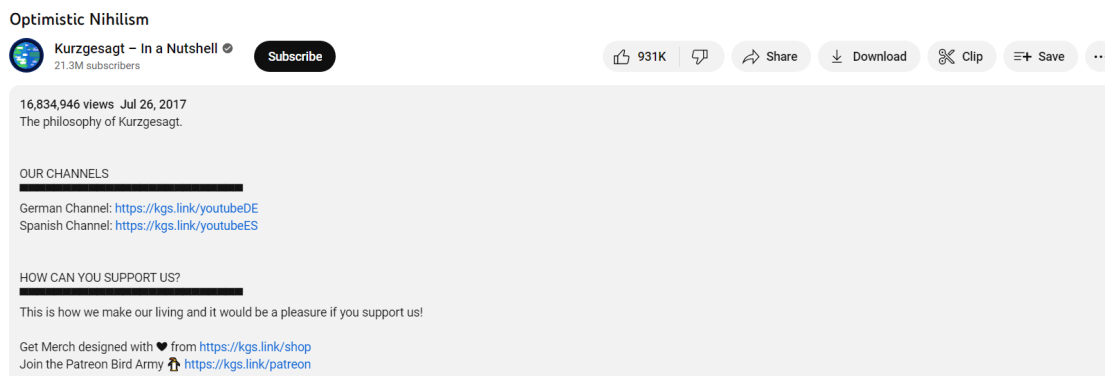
Optimistic Nihilism

Kurzgesagt – In a Nutshell
21.3M subscribers

Subscribe

931K

Share

Download

Clip

Save

16,834,946 views Jul 26, 2017
The philosophy of Kurzgesagt.

OUR CHANNELS
▀▀▀▀▀▀▀▀▀▀▀▀▀▀▀▀▀▀▀▀▀▀▀▀▀▀▀▀

German Channel: https://kgs.link/youtubeDE
Spanish Channel: https://kgs.link/youtubeES

HOW CAN YOU SUPPORT US?
▀▀▀▀▀▀▀▀▀▀▀▀▀▀▀▀▀▀▀▀▀▀▀▀▀▀▀▀

This is how we make our living and it would be a pleasure if you support us!

Get Merch designed with ❤ from https://kgs.link/shop
Join the Patreon Bird Army 🐧 https://kgs.link/patreon